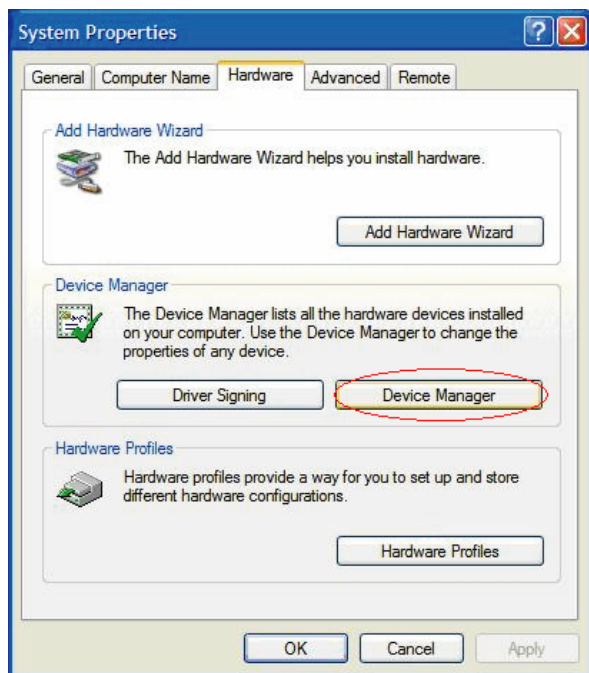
System Properties

?

General | Computer Name | Hardware | Advanced | Remote

Add Hardware Wizard

The Add Hardware Wizard helps you install hardware.

Add Hardware Wizard

Device Manager

The Device Manager lists all the hardware devices installed on your computer. Use the Device Manager to change the properties of any device.

Driver Signing

Device Manager

Hardware Profiles

Hardware profiles provide a way for you to set up and store different hardware configurations.

Hardware Profiles

OK

Cancel

Apply